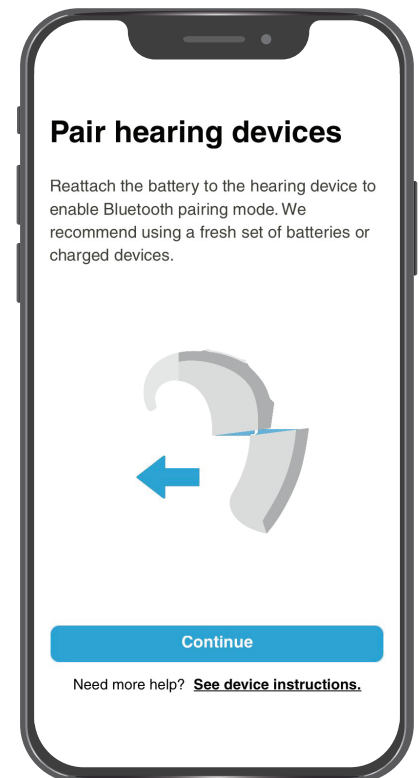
Pair hearing devices

Reattach the battery to the hearing device to enable Bluetooth pairing mode. We recommend using a fresh set of batteries or charged devices.

Continue

Need more help? See device instructions.